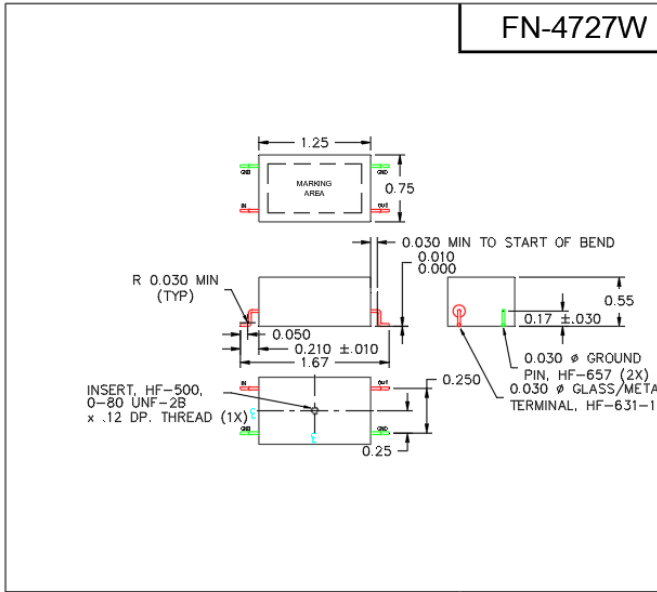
FN-4727W

1.25

GND

GND

MARKING AREA

0.75

IN

OUT

0.030 MIN TO START OF BEND

0.010
0.000

R 0.030 MIN
(TYP)

0.55

0.17 ±.030

0.050

0.210 ±.010

1.67

0.030 ø GROUND PIN, HF-657 (2X)

0.030 ø GLASS/META

TERMINAL, HF-631-1

INSERT, HF-500, 0-80 UNF-2B x .12 DP. THREAD (1X)

IN

OUT

0.250

GND

0.25